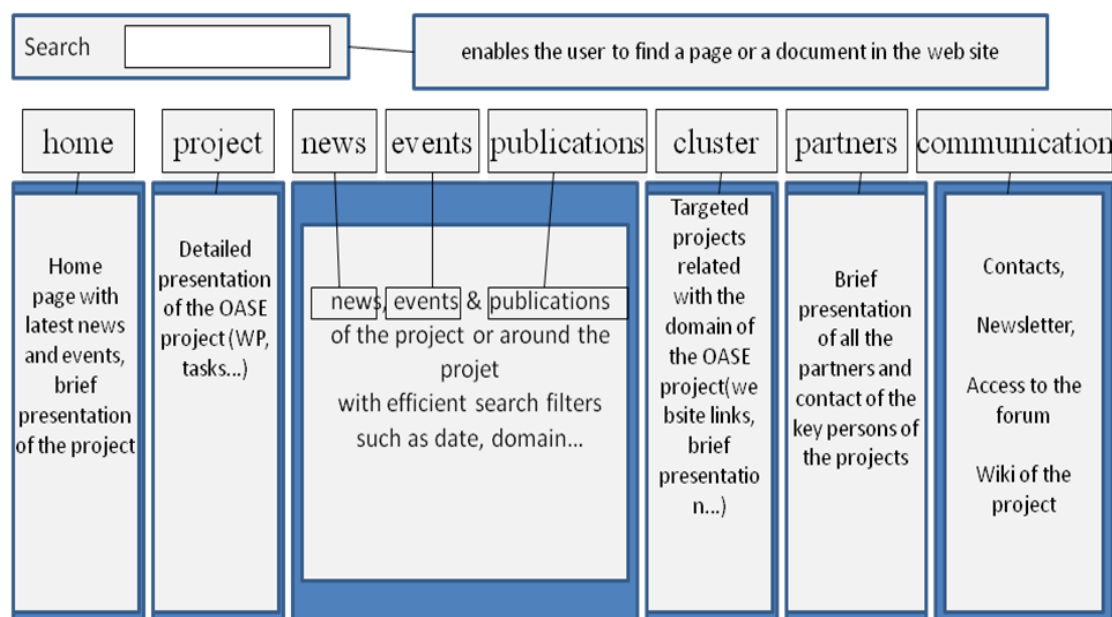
Search

enables the user to find a page or a document in the web site

home

project

news

events

publications

cluster

partners

communication

Home page with latest news and events, brief presentation of the project

Detailed presentation of the OASE project (WP, tasks…)

news, events & publications of the project or around the projet with efficient search filters such as date, domain…

Targeted projects related with the domain of the OASE project(we bsite links, brief presentatio n…)

Brief presentation of all the partners and contact of the key persons of the projects

Contacts,

Newsletter,

Access to the forum

Wiki of the project